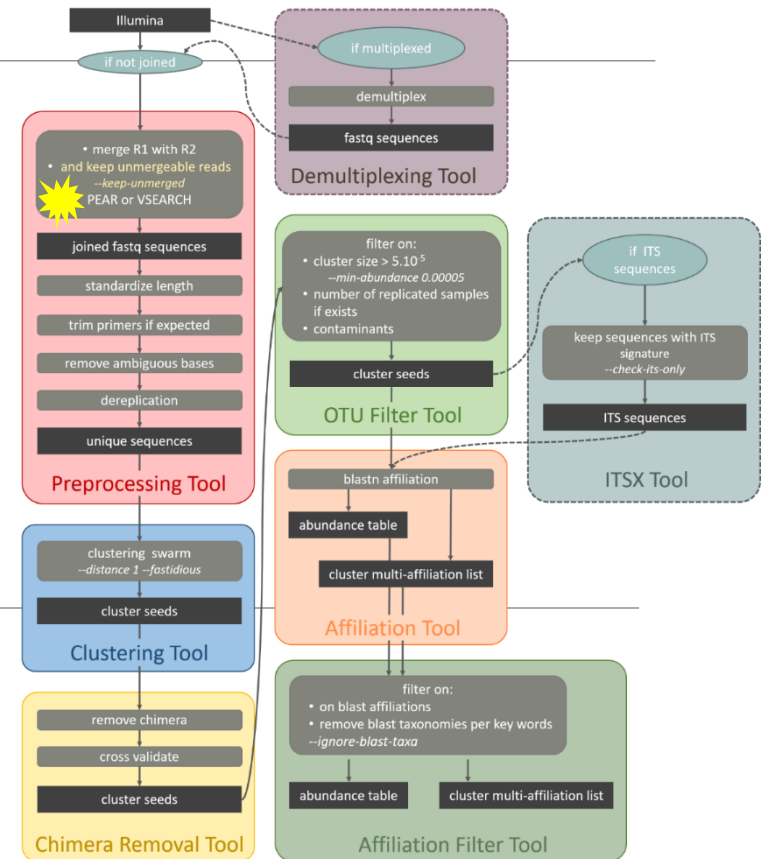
Illumina

if multiplexed

demultiplex

fastq sequences

Demultiplexing Tool

if not joined

• merge R1 with R2
• and keep unmergeable reads
--keep-unmerged
PEAR or VSEARCH

joined fastq sequences

standardize length

trim primers if expected

remove ambiguous bases

dereplication

unique sequences

Preprocessing Tool

filter on:
• cluster size > $5.10^{-5}$
--min-abundance 0.00005
• number of replicated samples if exists
• contaminants

cluster seeds

OTU Filter Tool

if ITS sequences

keep sequences with ITS signature
--check-its-only

ITS sequences

ITSX Tool

blastn affiliation

abundance table

cluster multi-affiliation list

Affiliation Tool

clustering swarm
--distance 1 --fastidious

cluster seeds

Clustering Tool

remove chimera

cross validate

cluster seeds

Chimera Removal Tool

filter on:
• on blast affiliations
• remove blast taxonomies per key words
--ignore-blast-taxa

abundance table

cluster multi-affiliation list

Affiliation Filter Tool